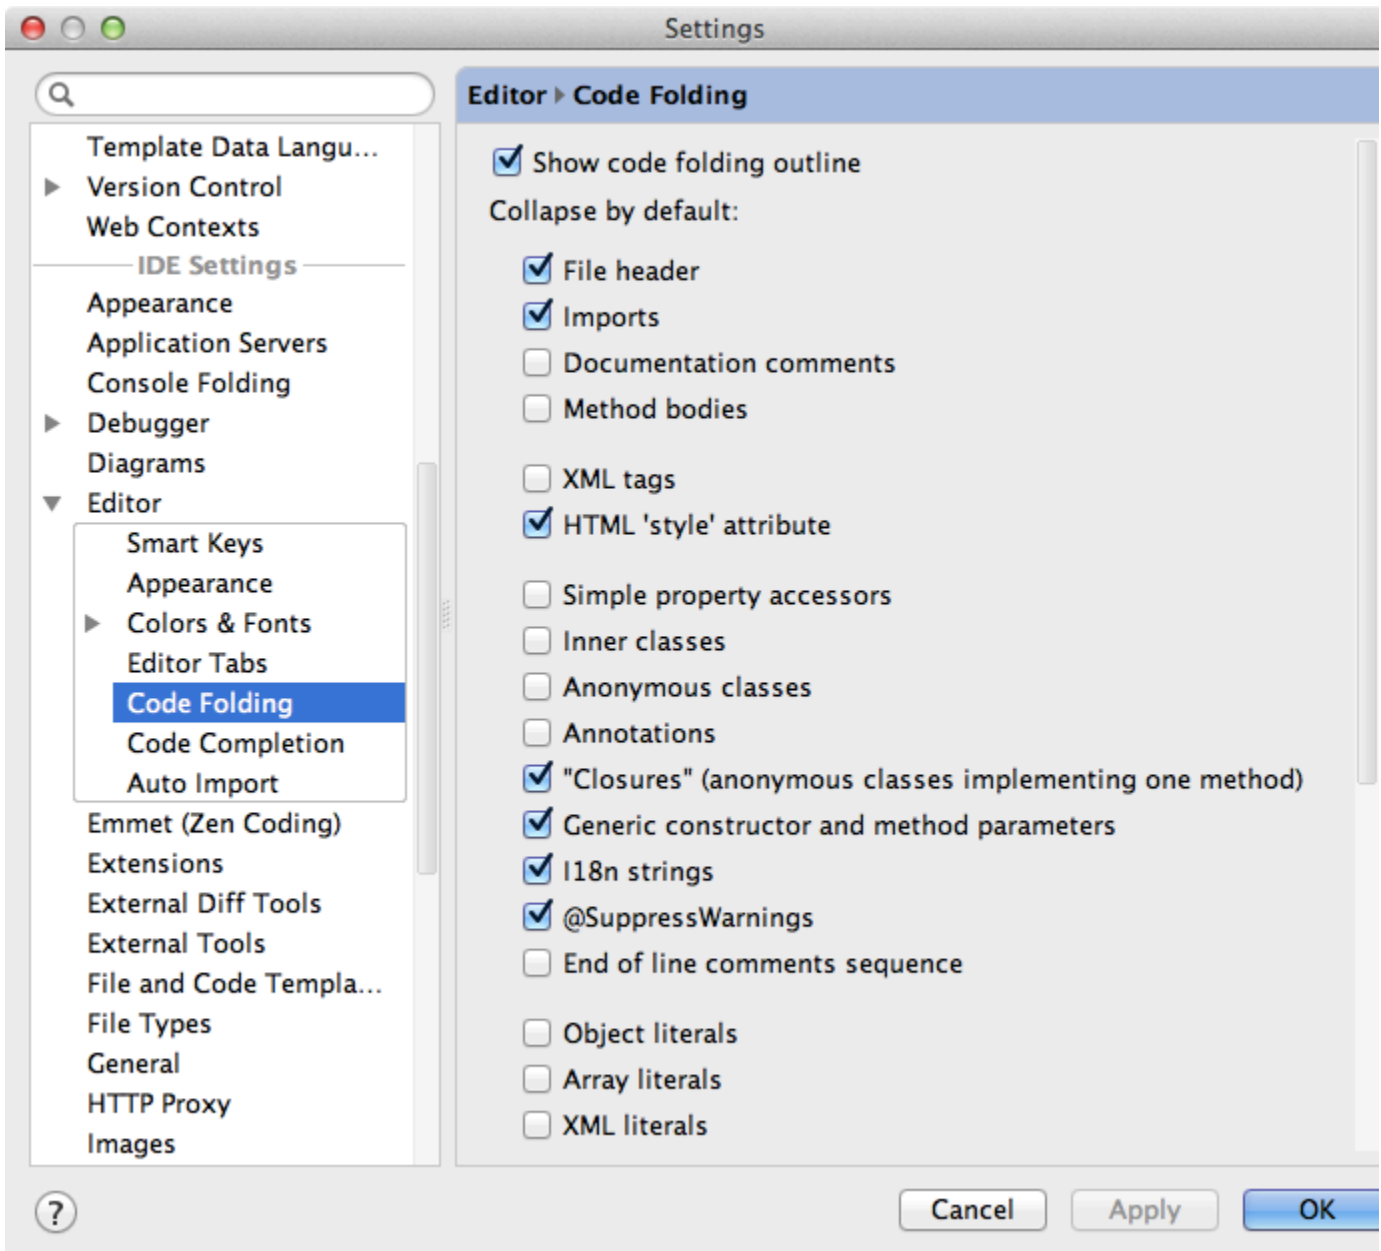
Settings

Template Data Langu...
Version Control
Web Contexts
IDE Settings
Appearance
Application Servers
Console Folding
Debugger
Diagrams
Editor
Smart Keys
Appearance
Colors & Fonts
Editor Tabs
Code Folding
Code Completion
Auto Import
Emmet (Zen Coding)
Extensions
External Diff Tools
External Tools
File and Code Templa...
File Types
General
HTTP Proxy
Images

Editor Code Folding

Show code folding outline
Collapse by default:
File header
Imports
Documentation comments
Method bodies
XML tags
HTML 'style' attribute
Simple property accessors
Inner classes
Anonymous classes
Annotations
"Closures" (anonymous classes implementing one method)
Generic constructor and method parameters
I18n strings
@SuppressWarnings
End of line comments sequence
Object literals
Array literals
XML literals

?
Cancel
Apply
OK